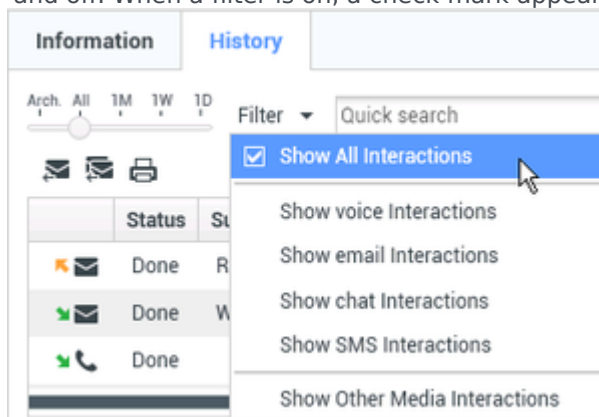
and off. When a filter is on, a check mark appear

Information History

Arch. All 1M 1W 1D

Filter Quick search

Show All Interactions

Show voice Interactions

Show email Interactions

Show chat Interactions

Show SMS Interactions

Show Other Media Interactions

| | Status | Su |
|---|---|---|
| | Done | R |
| | Done | W |
| | Done | |